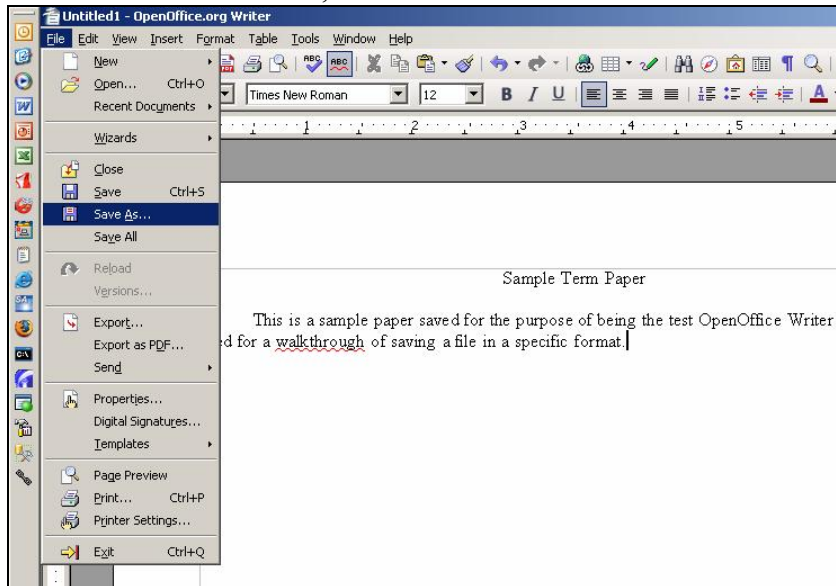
Untitled1 - OpenOffice.org Writer

File Edit View Insert Format Table Tools Window Help

Times New Roman

12

New
Open... Ctrl+O
Recent Documents
Wizards
Close
Save Ctrl+S
Save As...
Save All
Reload
Versions...
Export...
Export as PDF...
Send
Properties...
Digital Signatures...
Templates
Page Preview
Print... Ctrl+P
Printer Settings...
Exit Ctrl+Q

1 2 3 4 5

Sample Term Paper

This is a sample paper saved for the purpose of being the test OpenOffice Writer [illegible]d for a walkthrough of saving a file in a specific format.